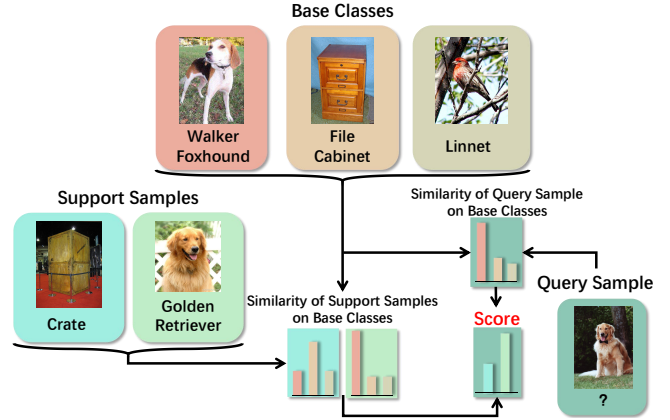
Base Classes

Walker Foxhound

File Cabinet

Linnet

Support Samples

Crate

Golden Retriever

Similarity of Query Sample on Base Classes

Similarity of Support Samples on Base Classes

Score

Query Sample

?